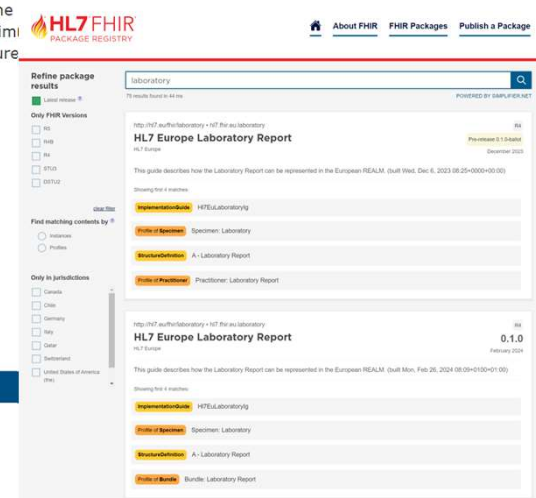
he
im
ure

HL7 FHIR
PACKAGE REGISTRY

About FHIR FHIR Packages Publish a Package

Refine package results

Latest release

Only FHIR Versions

R5
R4B
R4
STU3
DSTU2

clear filter

Find matching contents by

Instances
Profiles

Only in jurisdictions

Canada
Chile
Germany
Italy
Qatar
Switzerland
United States of America (the)

laboratory

70 results found in 44 ms

POWERED BY SIMPLIFIER.NET

http://hl7.eu/fhir/laboratory • hl7.fhir.eu.laboratory

R4

HL7 Europe Laboratory Report

Pre-release 0.1.0-ballot

HL7 Europe

December 2023

This guide describes how the Laboratory Report can be represented in the European REALM. (built Wed, Dec 6, 2023 08:25+0000+00:00)

Showing first 4 matches

ImplementationGuide Hl7EuLaboratoryIg

Profile of Specimen Specimen: Laboratory

StructureDefinition A - Laboratory Report

Profile of Practitioner Practitioner: Laboratory Report

http://hl7.eu/fhir/laboratory • hl7.fhir.eu.laboratory

R4

HL7 Europe Laboratory Report

0.1.0

HL7 Europe

February 2024

This guide describes how the Laboratory Report can be represented in the European REALM. (built Mon, Feb 26, 2024 08:09+0100+01:00)

Showing first 4 matches

ImplementationGuide Hl7EuLaboratoryIg

Profile of Specimen Specimen: Laboratory

StructureDefinition A - Laboratory Report

Profile of Bundle Bundle: Laboratory Report